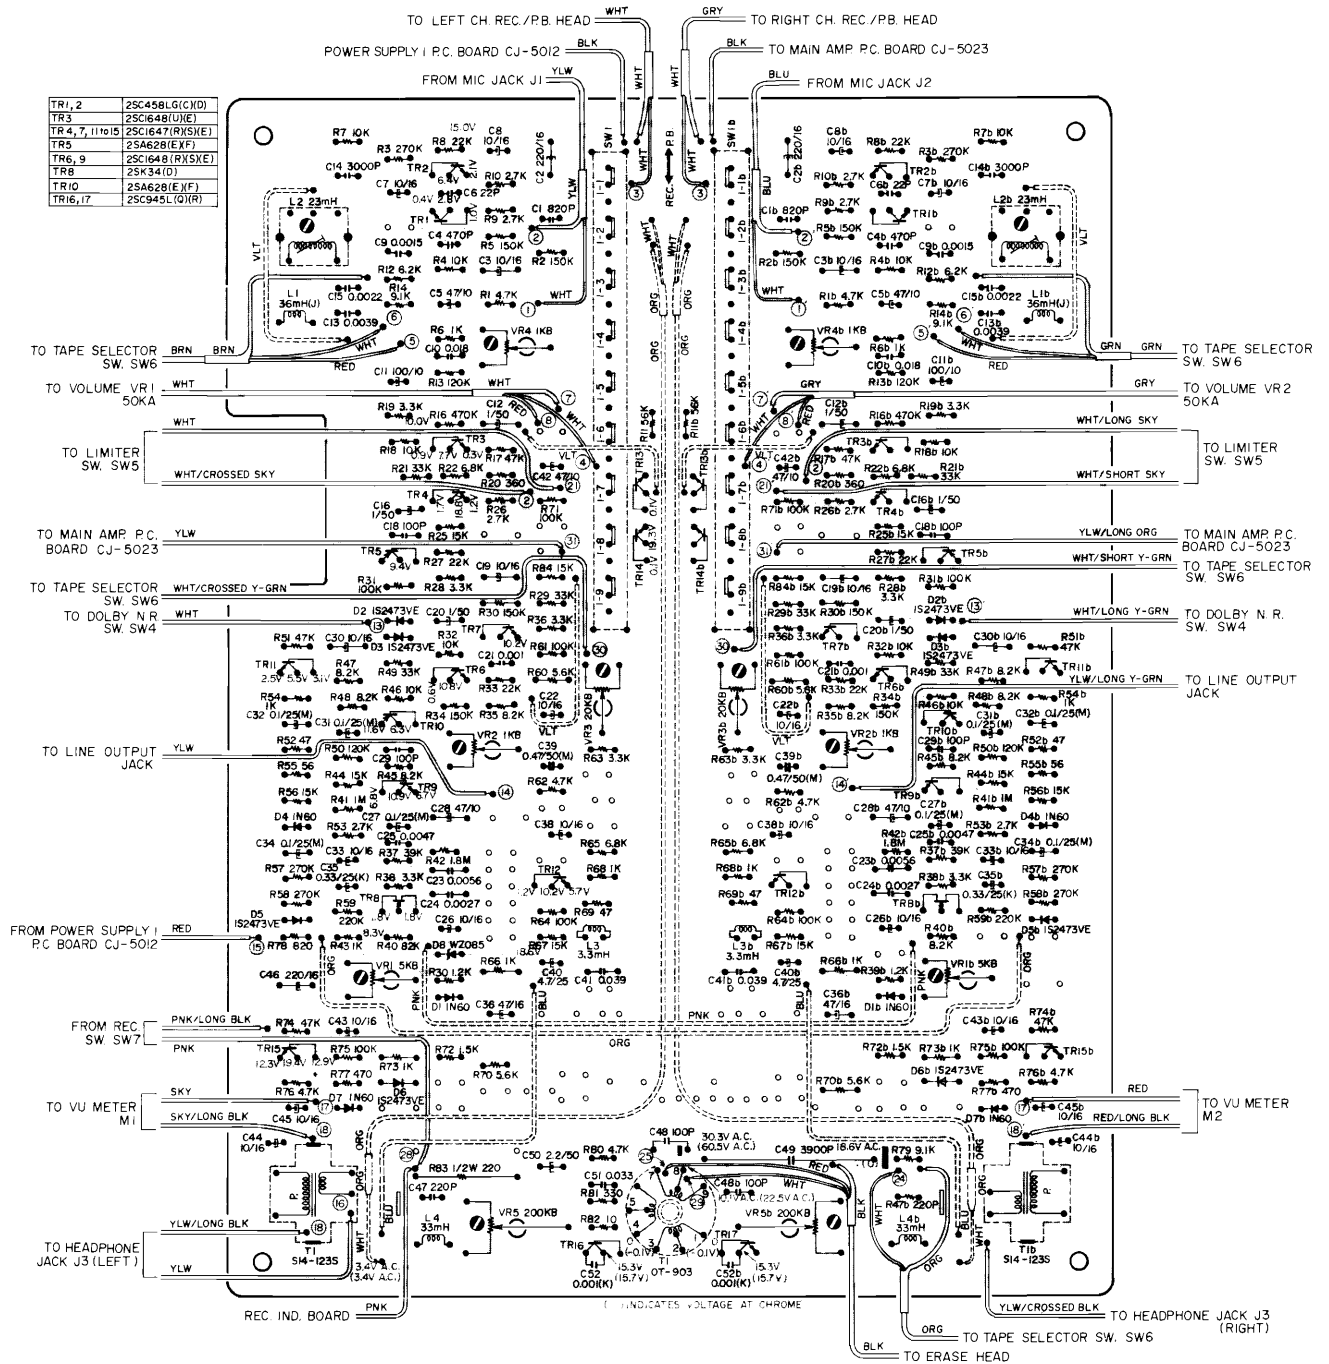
TO LEFT CH. REC./P.B. HEAD WHT
GRY TO RIGHT CH. REC./P.B. HEAD
POWER SUPPLY I P.C. BOARD CJ-5012 BLK
BLK TO MAIN AMP P.C. BOARD CJ-5023
FROM MIC JACK J1 YLW
BLU FROM MIC JACK J2

| | |
|---|---|
| TR1, 2 | 2SC458LG(C)(D) |
| TR3 | 2SC1648(U)(E) |
| TR4, 7, 11 to 15 | 2SC1647(R)(S)(E) |
| TR5 | 2SA628(E)(F) |
| TR6, 9 | 2SC1648(R)(S)(E) |
| TR8 | 2SK34(D) |
| TR10 | 2SA628(E)(F) |
| TR16, 17 | 2SC945L(Q)(R) |

R7 10K R3 270K R8 22K 15.0V C8 10/16 C14 3000P TR2 6.9V 1.1V C6 22P C2 220/16 R10 2.7K C7 10/16 0.4V 2.8V TR1 R9 2.7K C1 820P C4 470P R5 150K L2 23mH C9 0.0015 R4 10K C3 10/16 R2 150K R12 6.2K R14 9.1K L1 36mH(J) C15 0.0022 C5 47/10 R1 4.7K C13 0.0039 R6 1K VR4 1KB C10 0.018 C11 100/10 R13 120K VLT SW1 P.B. REC. SW1b

C8b 10/16 R8b 22K R7b 10K C2b 220/16 R3b 270K C14b 3000P TR2b R10b 2.7K C6b 22P C7b 10/16 C1b 820P R9b 2.7K TR1b L2b 23mH R5b 150K C4b 470P C9b 0.0015 R2b 150K C3b 10/16 R4b 10K R12b 6.2K R1b 4.7K C5b 47/10 C15b 0.0022 L1b 36mH(J) R14b 9.1K C13b 0.0039 VR4b 1KB R6b 1K C10b 0.018 C11b 100/10 R13b 120K

TO TAPE SELECTOR SW. SW6 BRN
TO TAPE SELECTOR SW. SW6 GRN
TO VOLUME VR1 50KA WHT
TO VOLUME VR2 50KA GRY
TO LIMITER SW. SW5 WHT WHT/CROSSED SKY
WHT/LONG SKY WHT/SHORT SKY TO LIMITER SW. SW5

R19 3.3K R16 470K C12 1/50 0.0V R18 10K 0.9V 7.7V 0.3V TR3 R17 47K R21 33K R22 6.8K R20 360 C42 47/10 C16 1/50 TR4 R26 2.7K R71 100K C18 100P R25 15K R51b 56K R11b 56K TR13 TR14 TR13b TR14b
C12b 1/50 R16b 470K R19b 3.3K TR3b R18b 10K C42b 47/10 R17b 47K R22b 6.8K R21b 33K R20b 360 C16b 1/50 R7b 100K R26b 2.7K TR4b C18b 100P R25b 15K

TO MAIN AMP. P.C. BOARD CJ-5023 YLW
YLW/LONG ORG TO MAIN AMP. P.C. BOARD CJ-5023
TO TAPE SELECTOR SW. SW6 WHT/CROSSED Y-GRN
WHT/SHORT Y-GRN TO TAPE SELECTOR SW. SW6
TO DOLBY N.R. SW. SW4 WHT
WHT/LONG Y-GRN TO DOLBY N.R. SW. SW4

TR5 9.4V R27 22K R31 100K R28 3.3K C19 10/16 R84 15K R29 33K D2 1S2473VE C20 1/50 R30 150K R36 3.3K D3 1S2473VE R51 47K C30 10/16 R32 10K TR7 10.2V C21 0.001 R61 100K R47 8.2K R49 33K TR11 2.5V 5.3V 3.1V TR6 10.8V 0.6V R33 22K R60 5.6K C22 10/16 R54 1K R48 8.2K R46 10K C32 0.1/25(M) C31 0.1/25(M) R34 150K R35 8.2K TR10 1.6V 6.3V VR3 20KB VLT R52 47 VR2 1KB R50 120K C39 0.47/50(M) R63 3.3K

TO LINE OUTPUT JACK YLW
YLW/LONG Y-GRN TO LINE OUTPUT JACK

R55 56 C29 100P R44 15K R45 8.2K TR9 10.9V 6.7V R62 4.7K R56 15K R41 1M 6.8V C28 47/10 D4 1N60 C27 0.1/25(M) C38 10/16 R53 2.7K C25 0.0047 C34 0.1/25(M) C33 10/16 R37 39K R42 1.8M R65 6.8K R57 270K C35 0.33/25(K) R38 3.3K C23 0.0056 TR12 1.2V 10.2V 5.7V R68 1K R58 270K R59 220K TR8 1.8V C24 0.0027 D5 1S2473VE 9.3V C26 10/16 R64 100K R69 47 R78 820 R43 1K R40 8.2K D8 WZ085 R67 15K 3.6V L3 3.3mH C46 220/16 VR1 5KB R30 1.2K R66 1K C40 4.7/25 C41 0.039 PNK D1 1N60 C36 47/16

R84b 15K C19b 10/16 R28b 3.3K R27b 22K TR5b R31b 100K R29b 33K R30b 150K D2b 1S2473VE R36b 3.3K C20b 1/50 C30b 10/16 R51b 47K TR7b R32b 10K D3b 1S2473VE R61b 100K C21b 0.001 R47b 8.2K TR11b R60b 5.6K R33b 22K TR6b R49b 33K R48b 8.2K R54b 1K R34b 150K R35b 8.2K R46b 10K C31b 0.1/25(M) C32b 0.1/25(M) C22b 10/16 VR3b 20KB TR10b VR2b 1KB C29b 100P R52b 47 R50b 120K R63b 3.3K C39b 0.47/50(M) R45b 8.2K R55b 56 R62b 4.7K TR9b R44b 15K C28b 47/10 C27b 0.1/25(M) R41b 1M R56b 15K C38b 10/16 R42b 1.8M C25b 0.0047 R53b 2.7K D4b 1N60 R65b 6.8K R37b 39K C33b 10/16 C34b 0.1/25(M) C23b 0.0056 R68b 1K R38b 3.3K C35b 0.33/25(K) R57b 270K TR12b R69b 47 C24b 0.0027 TR8b R58b 270K R64b 100K C26b 10/16 R59b 220K R40b 8.2K D5b 1S2473VE L3b 3.3mH R67b 15K R66b 1K R39b 1.2K VR1b 5KB C41b 0.039 C40b 4.7/25 C36b 47/16 D1b 1N60 PNK

FROM POWER SUPPLY I P.C. BOARD CJ-5012 RED
FROM REC SW. SW7 PNK/LONG BLK PNK
TO VU METER M1 SKY SKY/LONG BLK
RED RED/LONG BLK TO VU METER M2
TO HEADPHONE JACK J3 (LEFT) YLW/LONG BLK YLW

R74 47K C43 10/16 TR15 12.3V 19.4V 12.9V R75 100K R72 1.5K R77 470 R73 1K R70 5.6K R76 4.7K D7 1N60 D6 1S2473VE C45 10/16 C44 10/16 T1 S14-123S L4 33mH C47 220P R83 1/2W 220 C50 2.2/50 R80 4.7K C48 100P 30.3V A.C. (60.5V A.C.) C51 0.033 R81 330 C48b 100P (22.5V A.C.) VR5 200KB R82 10 TR16 C52 0.001(K) 15.3V (15.7V) T1 OT-903 TR17 C52b 0.001(K) 15.3V (15.7V) 3.4V A.C. (3.4V A.C.) C49 3900P 16.6V A.C. R79 9.1K VR5b 200KB R47b 220P L4b 33mH T1b S14-123S
C43b 10/16 R74b 47K R72b 1.5K R73b 1K R75b 100K TR15b D6b 1S2473VE R76b 4.7K R70b 5.6K R77b 470 D7b 1N60 C45b 10/16 C44b 10/16

( ) INDICATES VOLTAGE AT CHROME
REC. IND. BOARD PNK
YLW/CROSSED BLK TO HEADPHONE JACK J3 (RIGHT)
ORG TO TAPE SELECTOR SW. SW6
BLK TO ERASE HEAD